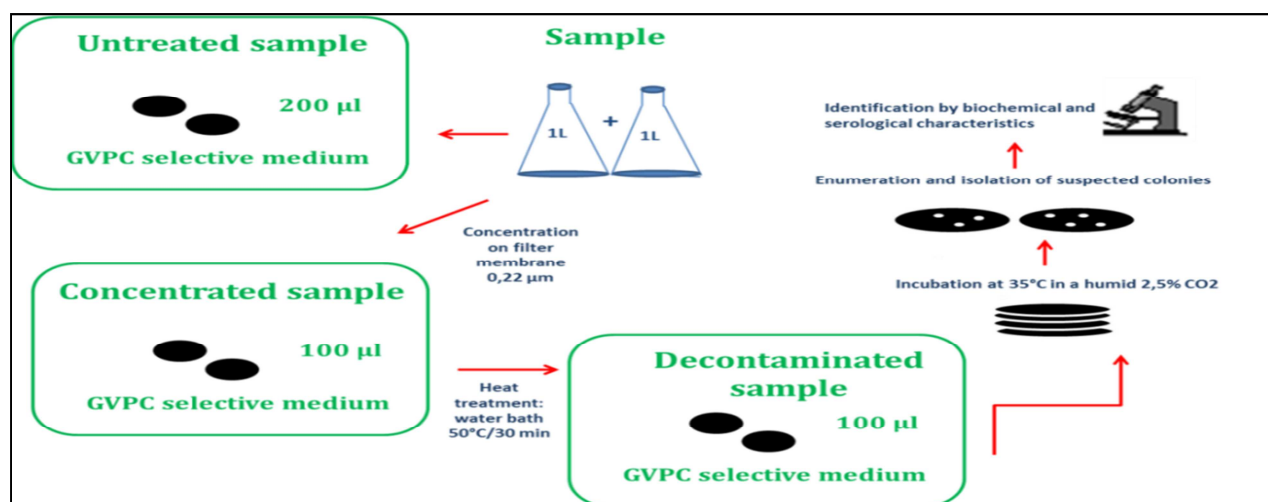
Untreated sample

200 µl

GVPC selective medium

Sample

1L + 1L

Identification by biochemical and serological characteristics

Enumeration and isolation of suspected colonies

Concentration on filter membrane 0,22 µm

Incubation at 35°C in a humid 2,5% CO2

Concentrated sample

100 µl

GVPC selective medium

Heat treatment: water bath 50°C/30 min

Decontaminated sample

100 µl

GVPC selective medium